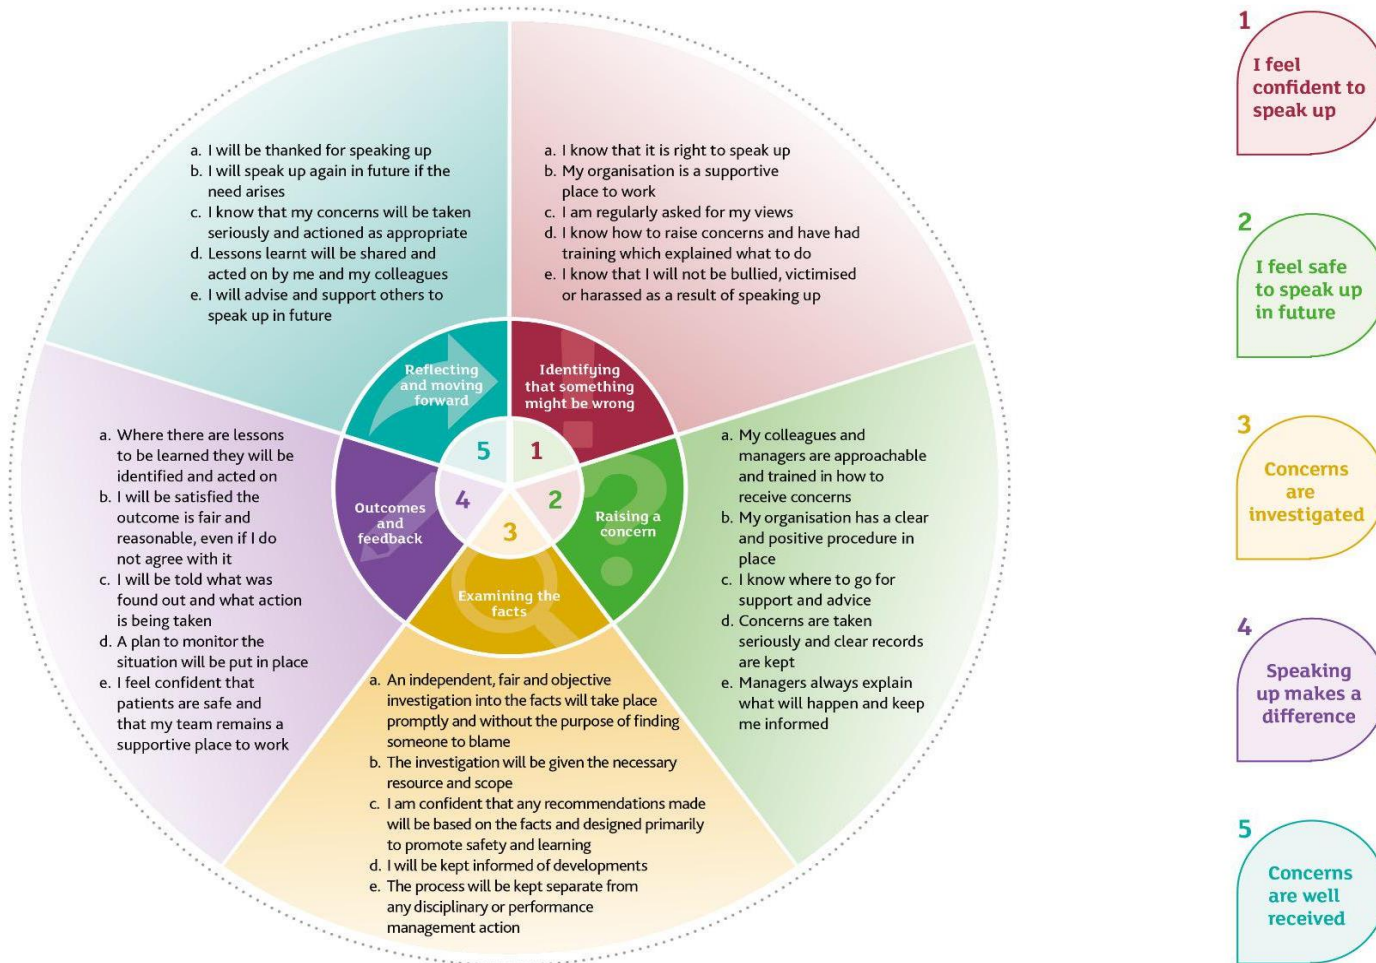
a. I will be thanked for speaking up
b. I will speak up again in future if the need arises
c. I know that my concerns will be taken seriously and actioned as appropriate
d. Lessons learnt will be shared and acted on by me and my colleagues
e. I will advise and support others to speak up in future

a. I know that it is right to speak up
b. My organisation is a supportive place to work
c. I am regularly asked for my views
d. I know how to raise concerns and have had training which explained what to do
e. I know that I will not be bullied, victimised or harassed as a result of speaking up

Reflecting and moving forward

Identifying that something might be wrong

5

1

4

2

3

Outcomes and feedback

Raising a concern

Examining the facts

a. Where there are lessons to be learned they will be identified and acted on
b. I will be satisfied the outcome is fair and reasonable, even if I do not agree with it
c. I will be told what was found out and what action is being taken
d. A plan to monitor the situation will be put in place
e. I feel confident that patients are safe and that my team remains a supportive place to work

a. My colleagues and managers are approachable and trained in how to receive concerns
b. My organisation has a clear and positive procedure in place
c. I know where to go for support and advice
d. Concerns are taken seriously and clear records are kept
e. Managers always explain what will happen and keep me informed

a. An independent, fair and objective investigation into the facts will take place promptly and without the purpose of finding someone to blame
b. The investigation will be given the necessary resource and scope
c. I am confident that any recommendations made will be based on the facts and designed primarily to promote safety and learning
d. I will be kept informed of developments
e. The process will be kept separate from any disciplinary or performance management action

1
I feel confident to speak up

2
I feel safe to speak up in future

3
Concerns are investigated

4
Speaking up makes a difference

5
Concerns are well received